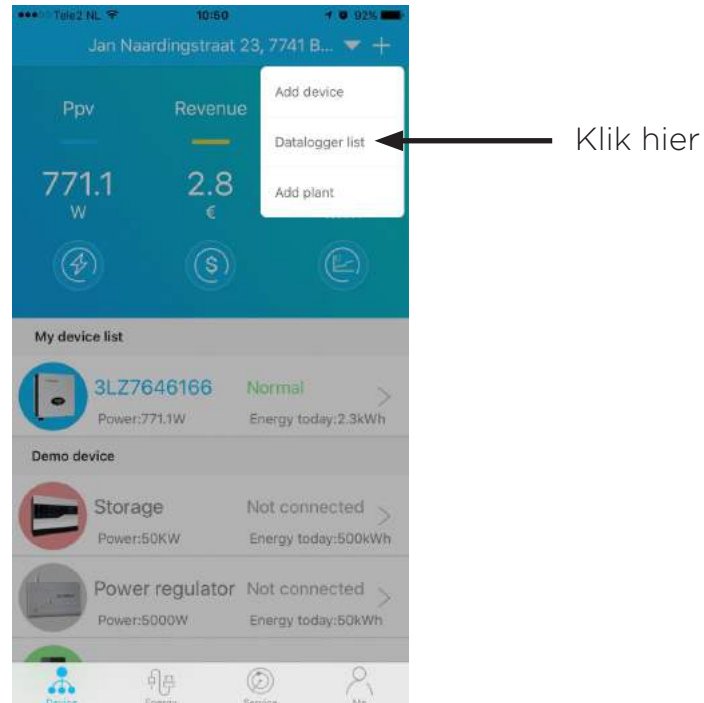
Tele2 NL 10:50 92%

Jan Naardingstraat 23, 7741 B... +

Ppv
771.1
W

Revenue
2.8
€

Add device
Datalogger list
Add plant

Klik hier

My device list

3LZ7646166
Power:771.1W
Normal
Energy today:2.3kWh

Demo device

Storage
Power:50KW
Not connected
Energy today:500kWh

Power regulator
Power:5000W
Not connected
Energy today:50kWh

Device
Energy
Service
Me